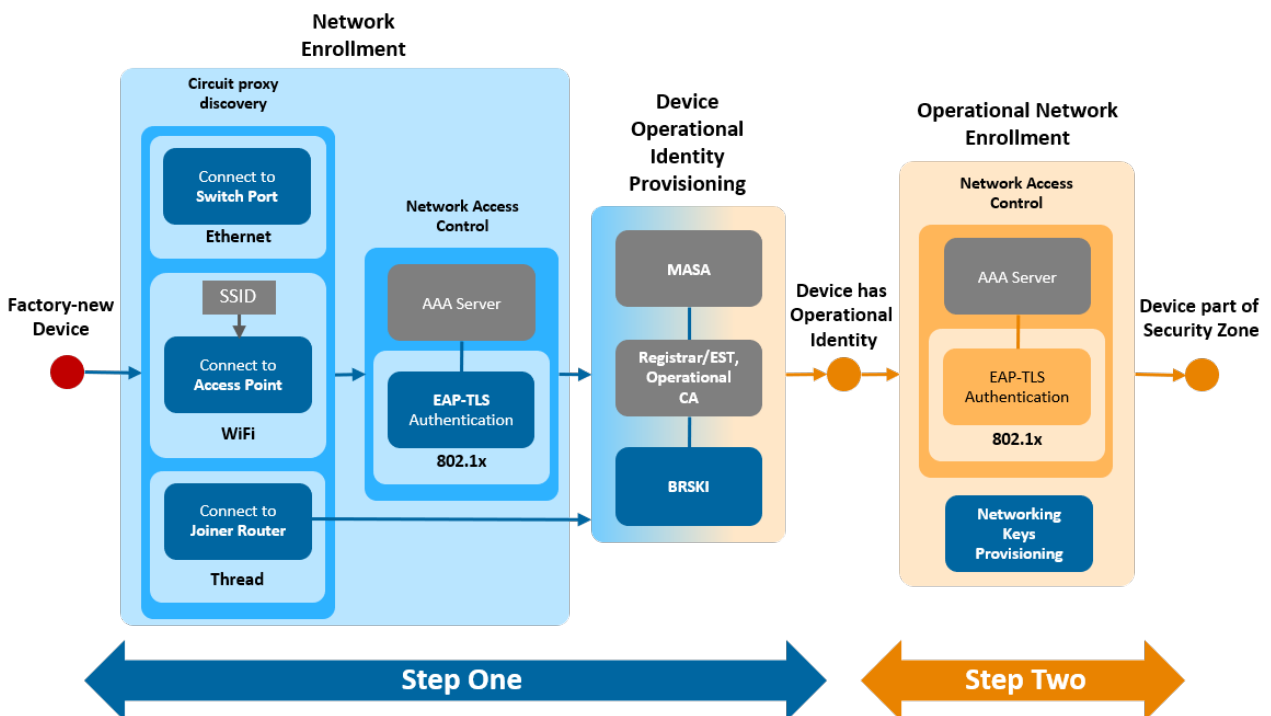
Network Enrollment

Circuit proxy discovery

Connect to Switch Port

Ethernet

SSID

Connect to Access Point

WiFi

Connect to Joiner Router

Thread

Network Access Control

AAA Server

EAP-TLS Authentication

802.1x

Factory-new Device

Device Operational Identity Provisioning

MASA

Registrar/EST, Operational CA

BRSKI

Device has Operational Identity

Operational Network Enrollment

Network Access Control

AAA Server

EAP-TLS Authentication

802.1x

Networking Keys Provisioning

Device part of Security Zone

Step One

Step Two